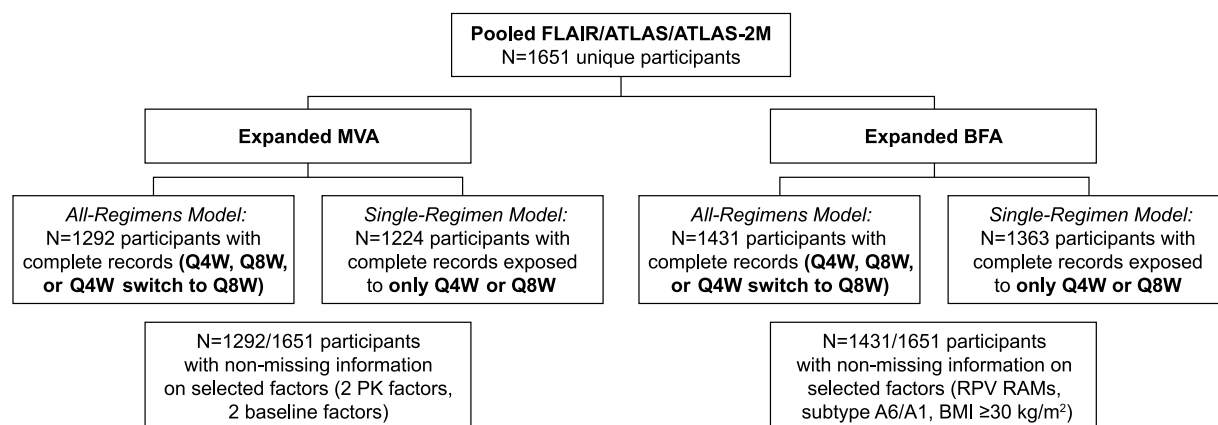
Pooled FLAIR/ATLAS/ATLAS-2M
N=1651 unique participants

Expanded MVA

Expanded BFA

All-Regimens Model:
N=1292 participants with complete records (Q4W, Q8W, or Q4W switch to Q8W)

Single-Regimen Model:
N=1224 participants with complete records exposed to only Q4W or Q8W

All-Regimens Model:
N=1431 participants with complete records (Q4W, Q8W, or Q4W switch to Q8W)

Single-Regimen Model:
N=1363 participants with complete records exposed to only Q4W or Q8W

N=1292/1651 participants with non-missing information on selected factors (2 PK factors, 2 baseline factors)

N=1431/1651 participants with non-missing information on selected factors (RPV RAMs, subtype A6/A1, BMI ≥30 kg/m$^2$)